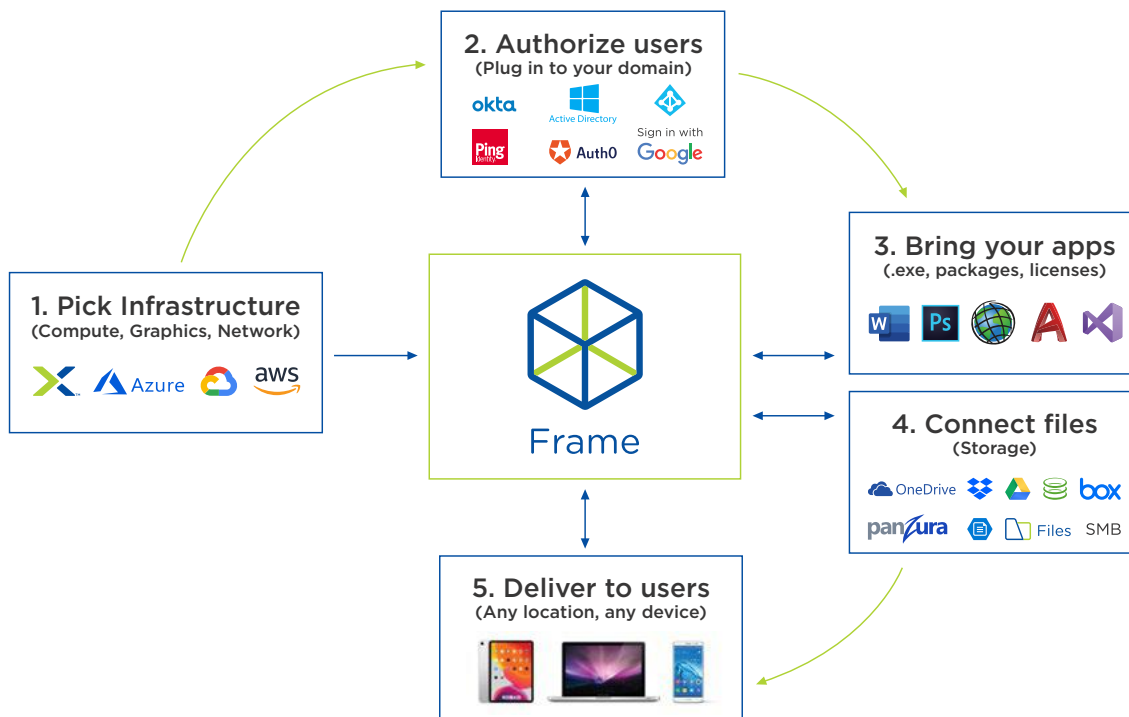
2. Authorize users
(Plug in to your domain)

okta
Active Directory
Ping Identity
Auth0
Sign in with Google

1. Pick Infrastructure
(Compute, Graphics, Network)

Azure
aws

Frame

3. Bring your apps
(.exe, packages, licenses)

W
Ps

4. Connect files
(Storage)

OneDrive
box
panzura
Files
SMB

5. Deliver to users
(Any location, any device)